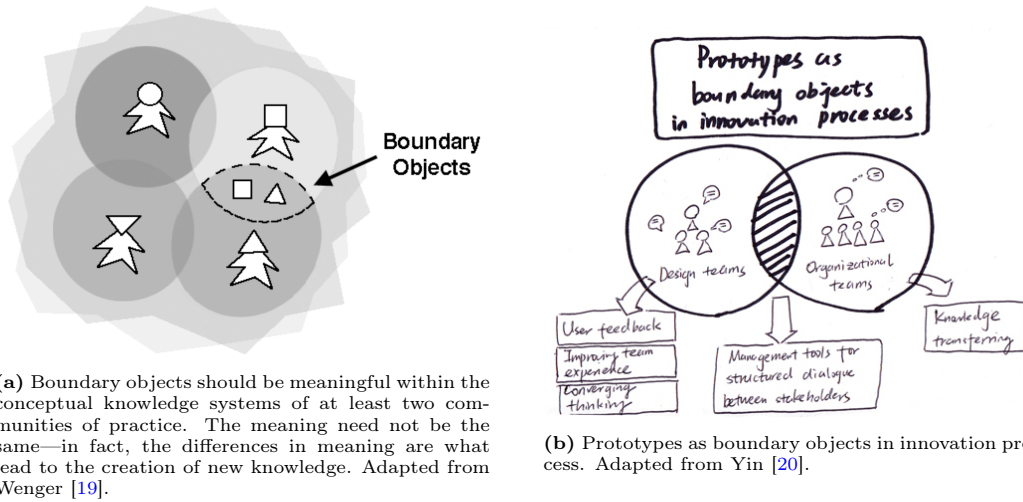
Boundary Objects

(a) Boundary objects should be meaningful within the conceptual knowledge systems of at least two communities of practice. The meaning need not be the same—in fact, the differences in meaning are what lead to the creation of new knowledge. Adapted from Wenger [19].

Prototypes as boundary objects in innovation processes

Design teams

Organizational teams

User feedback

Improving team experience

Converging thinking

Management tools for structured dialogue between stakeholders

Knowledge transferring

(b) Prototypes as boundary objects in innovation process. Adapted from Yin [20].